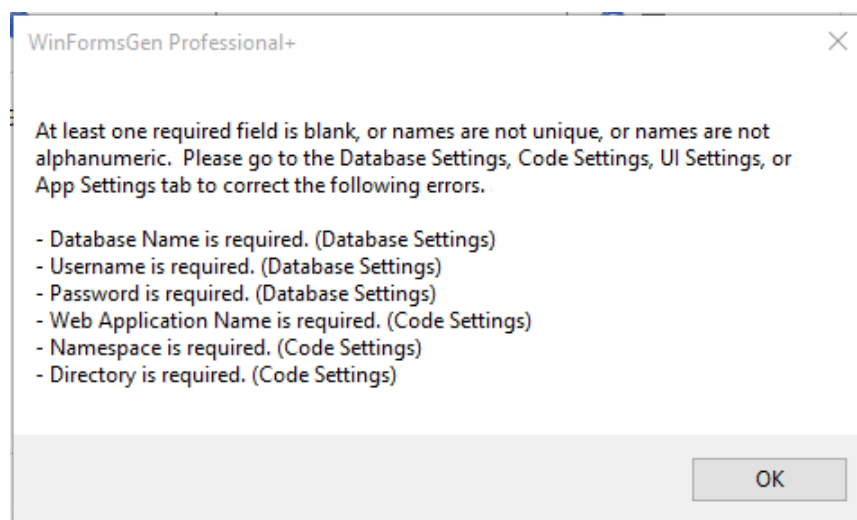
WinFormsGen Professional+

At least one required field is blank, or names are not unique, or names are not alphanumeric.  Please go to the Database Settings, Code Settings, UI Settings, or App Settings tab to correct the following errors.

- Database Name is required. (Database Settings)
- Username is required. (Database Settings)
- Password is required. (Database Settings)
- Web Application Name is required. (Code Settings)
- Namespace is required. (Code Settings)
- Directory is required. (Code Settings)

OK